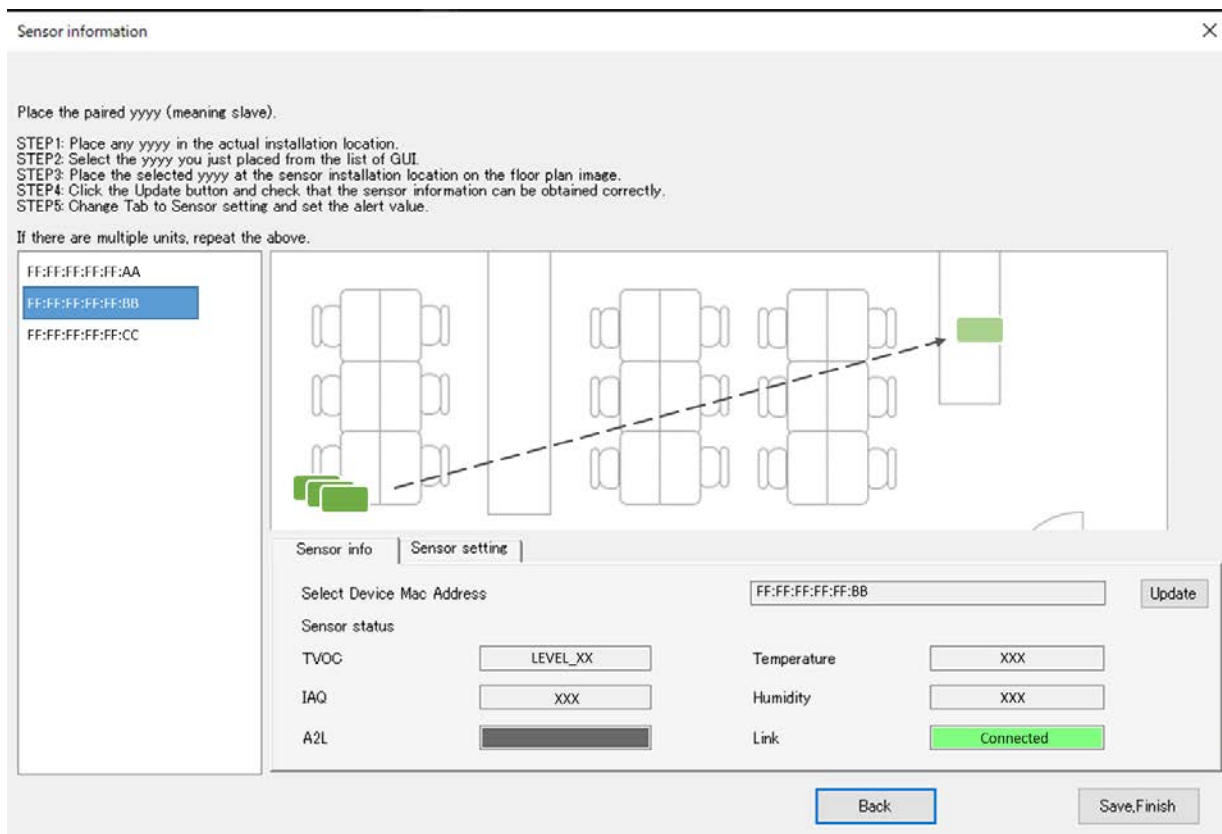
Sensor information

×

Place the paired yyyy (meaning slave).

STEP1: Place any yyyy in the actual installation location.
STEP2: Select the yyyy you just placed from the list of GUI.
STEP3: Place the selected yyyy at the sensor installation location on the floor plan image.
STEP4: Click the Update button and check that the sensor information can be obtained correctly.
STEP5: Change Tab to Sensor setting and set the alert value.

If there are multiple units, repeat the above.

FF:FF:FF:FF:FF:AA
FF:FF:FF:FF:FF:BB
FF:FF:FF:FF:FF:CC

Sensor info | Sensor setting

Select Device Mac Address FF:FF:FF:FF:FF:BB Update

Sensor status

TVOC LEVEL_XX
Temperature XXX
IAQ XXX
Humidity XXX
A2L
Link Connected

Back
Save,Finish